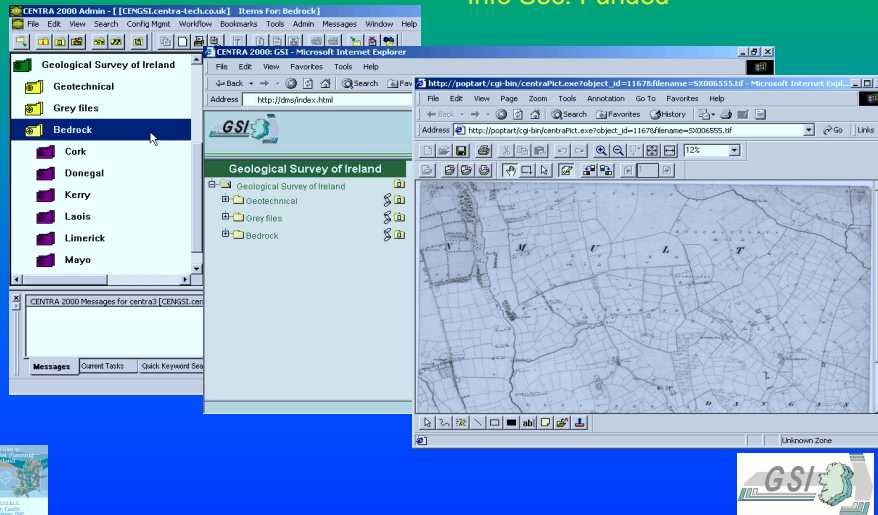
Info Soc. Funded

CENTRA 2000 Admin - [ [CENGSI.centra-tech.co.uk] Items For: Bedrock]
File Edit View Search Config Mgmt Workflow Bookmarks Tools Admin Messages Window Help

Geological Survey of Ireland
Geotechnical
Grey files
Bedrock
Cork
Donegal
Kerry
Laois
Limerick
Mayo

CENTRA 2000 Messages for centra3 [CENGSI.cen

Messages Current Tasks Quick Keyword Sea

CENTRA 2000: GSI - Microsoft Internet Explorer
File Edit View Favorites Tools Help
Back Search Fav
Address http://dms/index.html

GSI

Geological Survey of Ireland
Geological Survey of Ireland
Geotechnical
Grey files
Bedrock

http://poptart/cgi-bin/centraPict.exe?object_id=11678filename=SX006555.tif - Microsoft Internet Expl...
File Edit View Page Zoom Tools Annotation Go To Favorites Help
Back Search Favorites History
Address http://poptart/cgi-bin/centraPict.exe?object_id=11678filename=SX006555.tif Go Links
12%

N M U L T

Unknown Zone

GSI